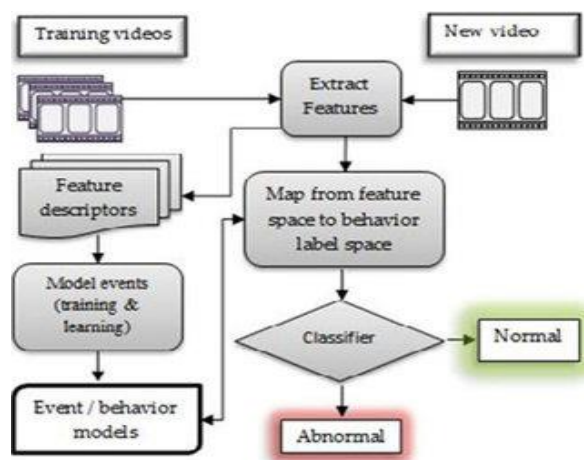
Training videos

New video

Extract Features

Feature descriptors

Map from feature space to behavior label space

Model events (training & learning)

Classifier

Normal

Event / behavior models

Abnormal